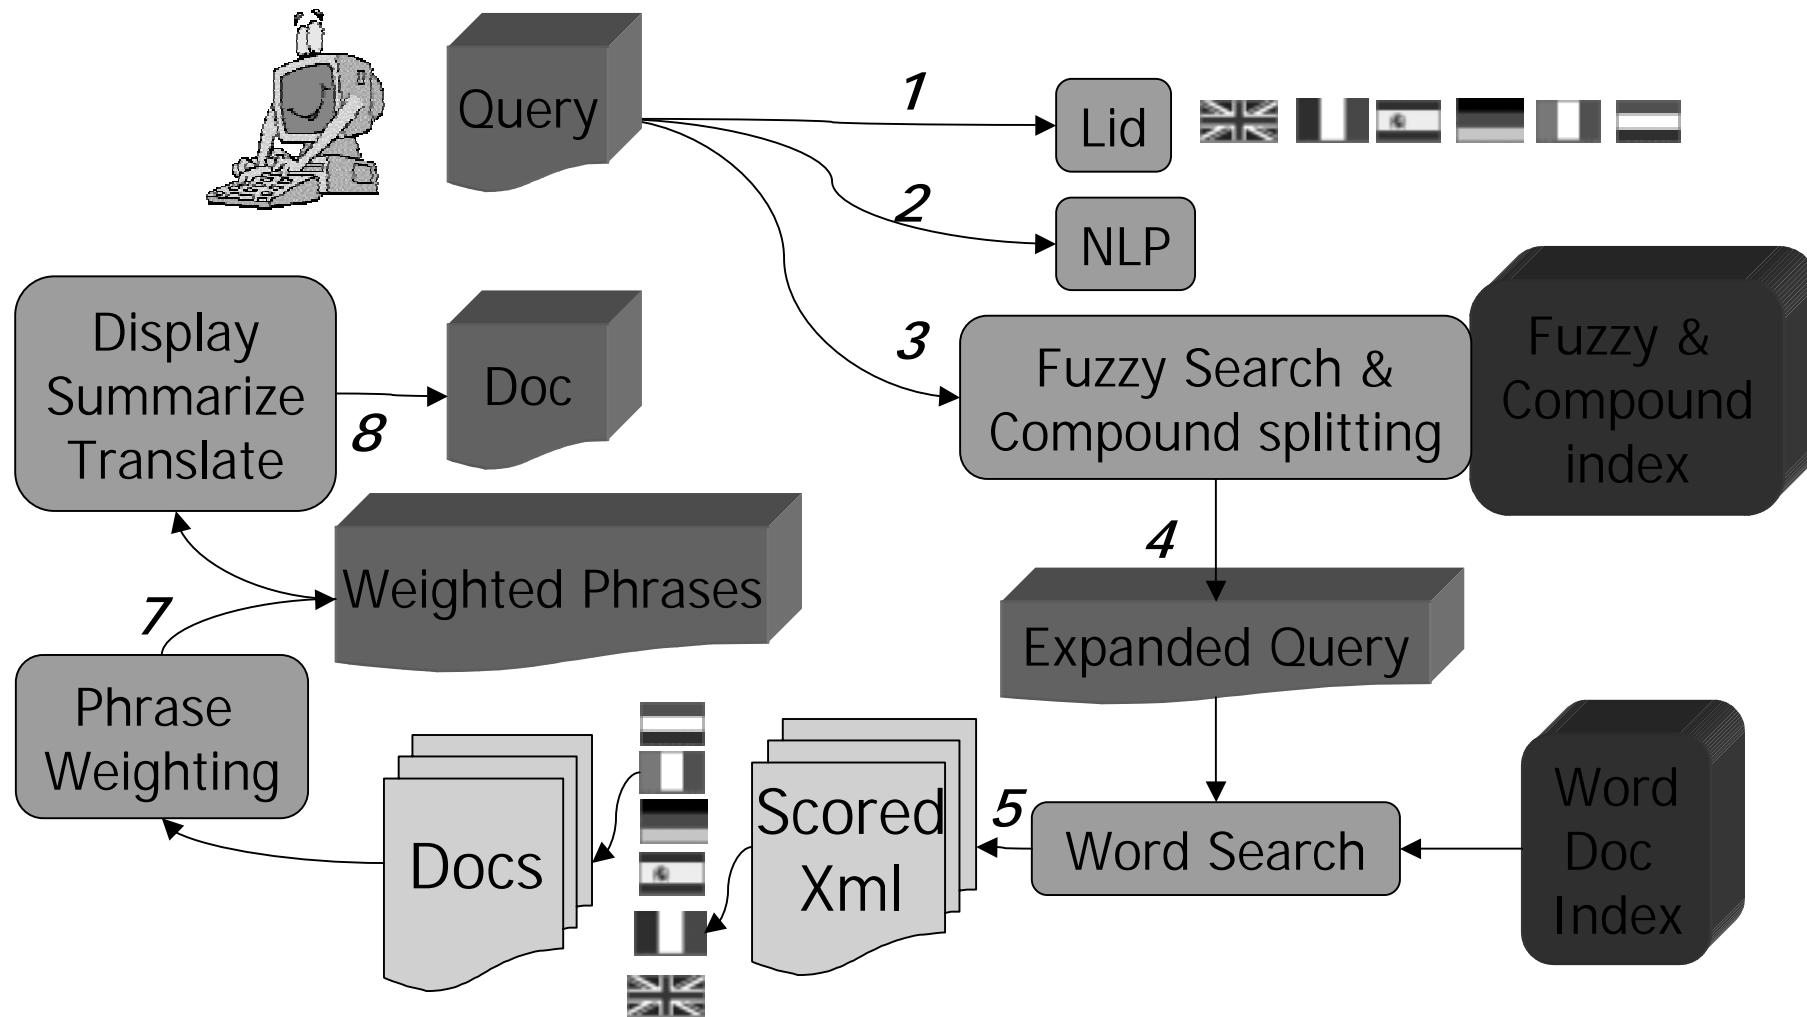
Query

1

Lid

2

NLP

Display Summarize Translate

Doc

8

3

Fuzzy Search & Compound splitting

Fuzzy & Compound index

4

Weighted Phrases

7

Expanded Query

Phrase Weighting

Docs

Scored Xml

5

Word Search

Word Doc Index